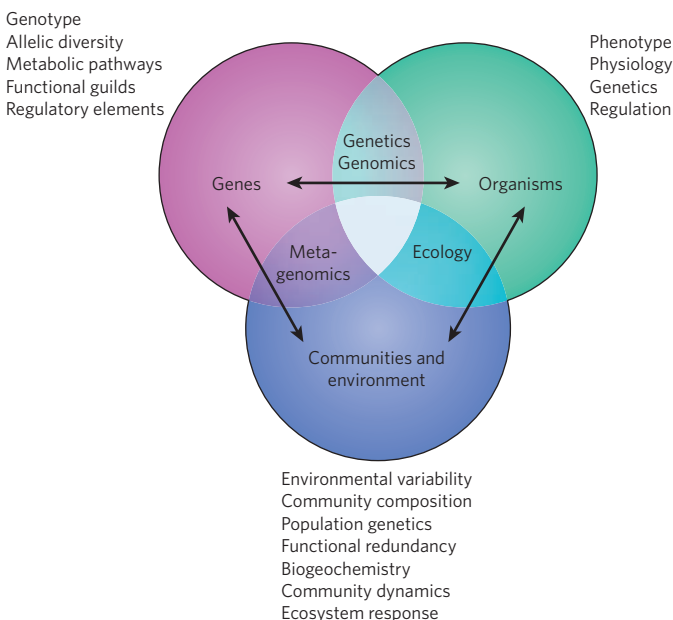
Genotype
Allelic diversity
Metabolic pathways
Functional guilds
Regulatory elements

Phenotype
Physiology
Genetics
Regulation

Genetics
Genomics

Genes

Organisms

Metagenomics

Ecology

Communities and environment

Environmental variability
Community composition
Population genetics
Functional redundancy
Biogeochemistry
Community dynamics
Ecosystem response